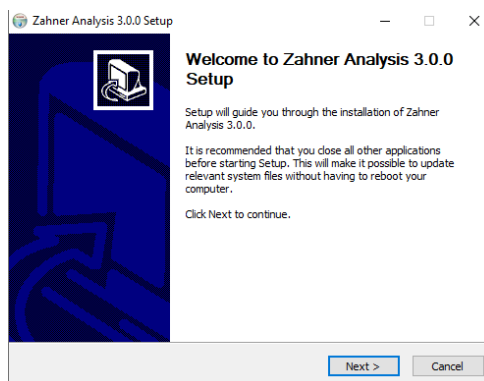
Zahner Analysis 3.0.0 Setup

Welcome to Zahner Analysis 3.0.0 Setup

Setup will guide you through the installation of Zahner Analysis 3.0.0.

It is recommended that you close all other applications before starting Setup. This will make it possible to update relevant system files without having to reboot your computer.

Click Next to continue.

Next >
Cancel